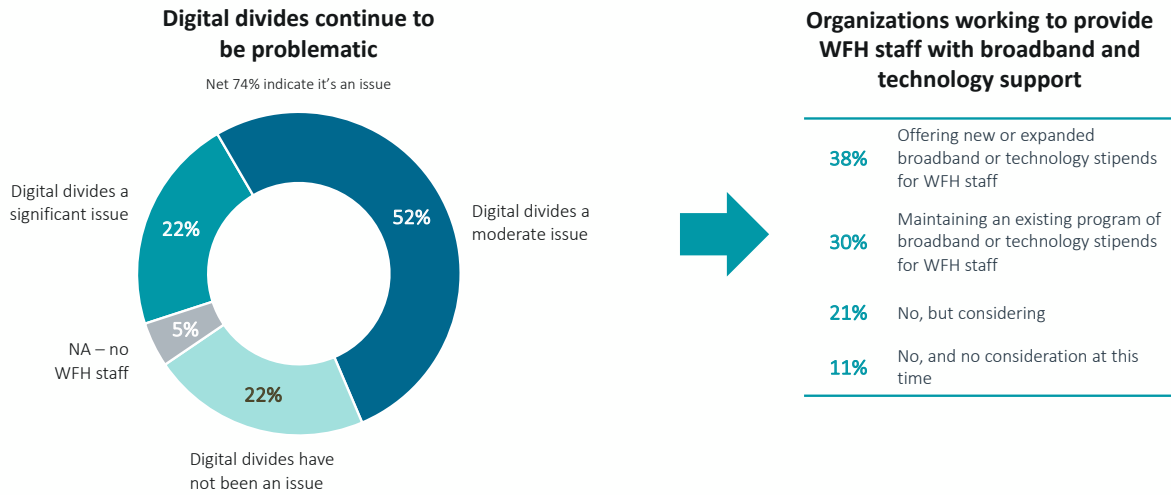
Digital divides continue to be problematic

Net 74% indicate it's an issue

Digital divides a significant issue

22%

52%

Digital divides a moderate issue

5%

NA – no WFH staff

22%

Digital divides have not been an issue

Organizations working to provide WFH staff with broadband and technology support

| | |
|---|---|
| 38% | Offering new or expanded broadband or technology stipends for WFH staff |
| 30% | Maintaining an existing program of broadband or technology stipends for WFH staff |
| 21% | No, but considering |
| 11% | No, and no consideration at this time |